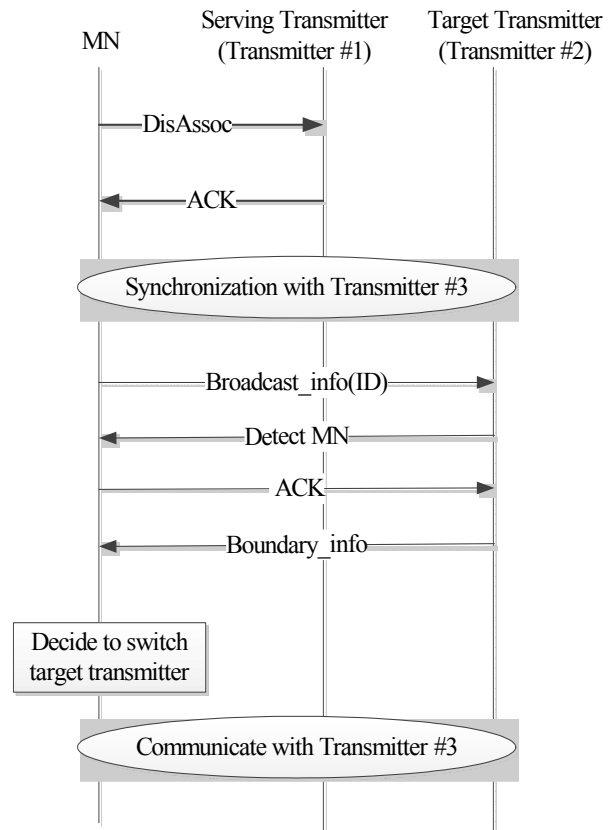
MN

Serving Transmitter
(Transmitter #1)

Target Transmitter
(Transmitter #2)

DisAssoc

ACK

Synchronization with Transmitter #3

Broadcast_info(ID)

Detect MN

ACK

Boundary_info

Decide to switch target transmitter

Communicate with Transmitter #3